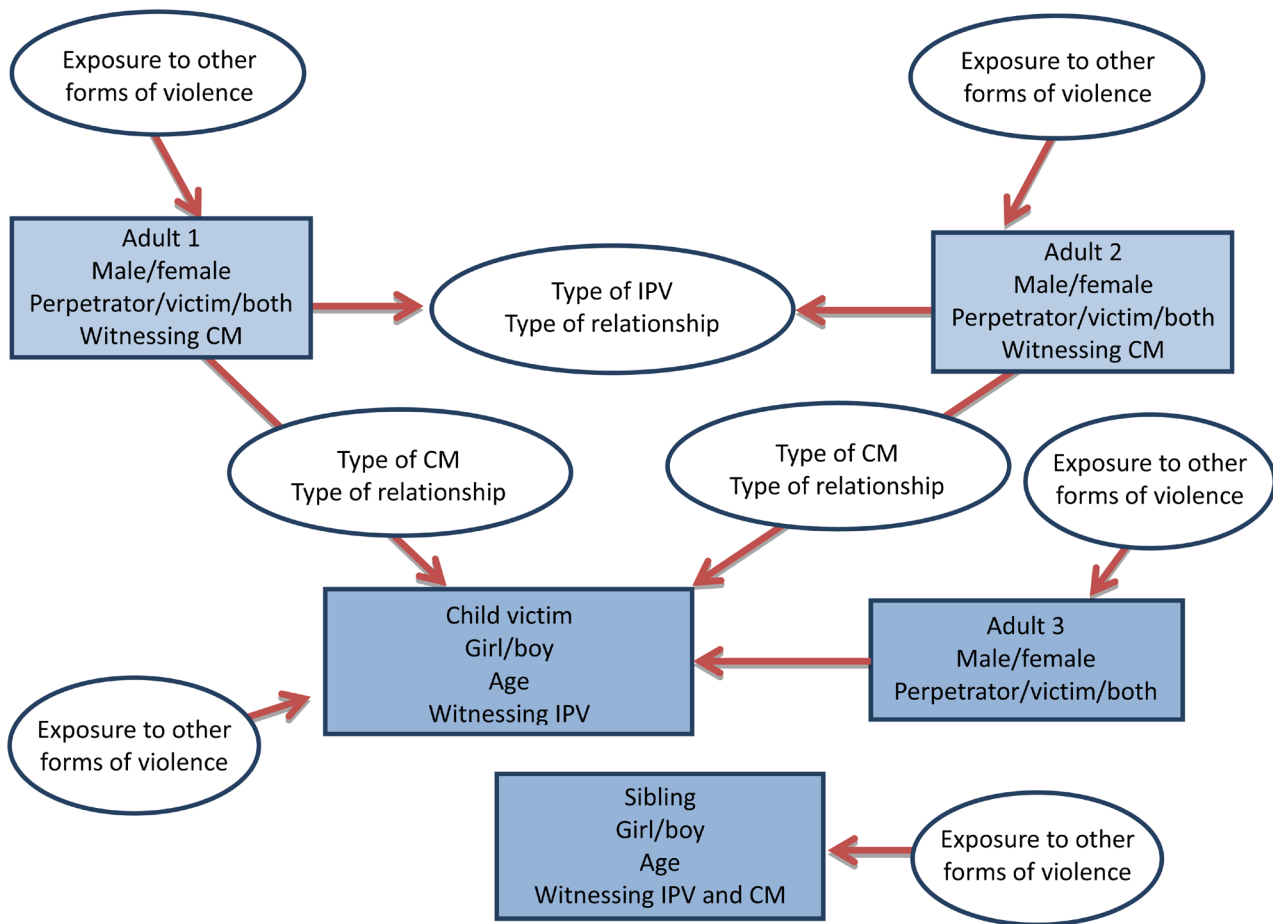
Exposure to other forms of violence

Exposure to other forms of violence

Adult 1
Male/female
Perpetrator/victim/both
Witnessing CM

Type of IPV
Type of relationship

Adult 2
Male/female
Perpetrator/victim/both
Witnessing CM

Type of CM
Type of relationship

Type of CM
Type of relationship

Exposure to other forms of violence

Child victim
Girl/boy
Age
Witnessing IPV

Adult 3
Male/female
Perpetrator/victim/both

Exposure to other forms of violence

Sibling
Girl/boy
Age
Witnessing IPV and CM

Exposure to other forms of violence